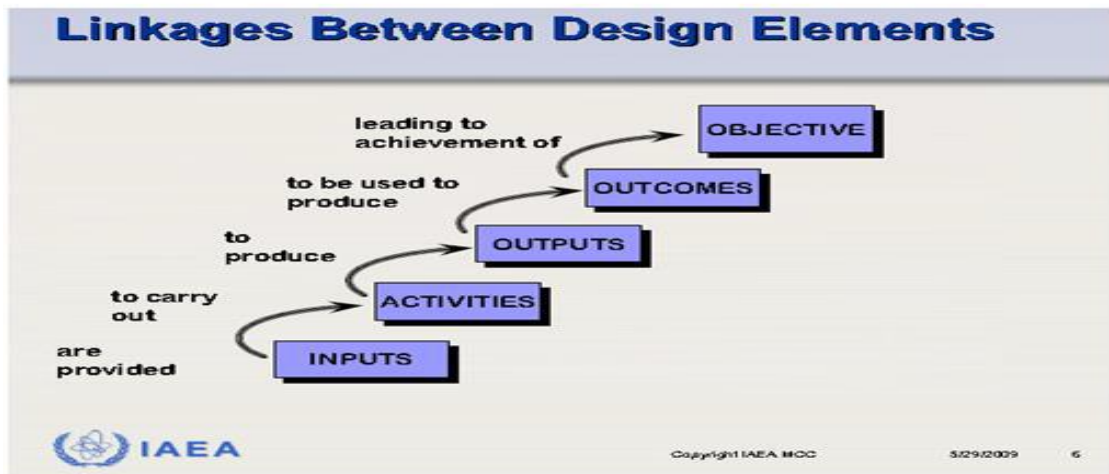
Linkages Between Design Elements

leading to achievement of

OBJECTIVE

to be used to produce

OUTCOMES

to produce

OUTPUTS

to carry out

ACTIVITIES

are provided

INPUTS

IAEA

Copyright IAEA MCC

5/29/2009

6